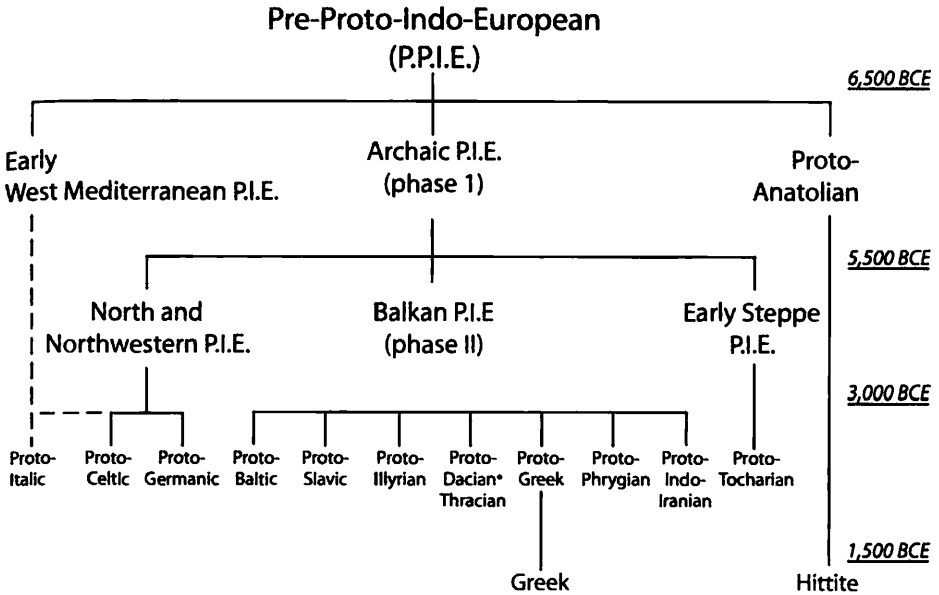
Pre-Proto-Indo-European
(P.P.I.E.)

6,500 BCE

Early West Mediterranean P.I.E.

Archaic P.I.E. (phase 1)

Proto-Anatolian

5,500 BCE

North and Northwestern P.I.E.

Balkan P.I.E (phase II)

Early Steppe P.I.E.

3,000 BCE

Proto-Italic

Proto-Celtic

Proto-Germanic

Proto-Baltic

Proto-Slavic

Proto-Illyrian

Proto-Dacian-Thracian

Proto-Greek

Proto-Phrygian

Proto-Indo-Iranian

Proto-Tocharian

1,500 BCE

Greek

Hittite